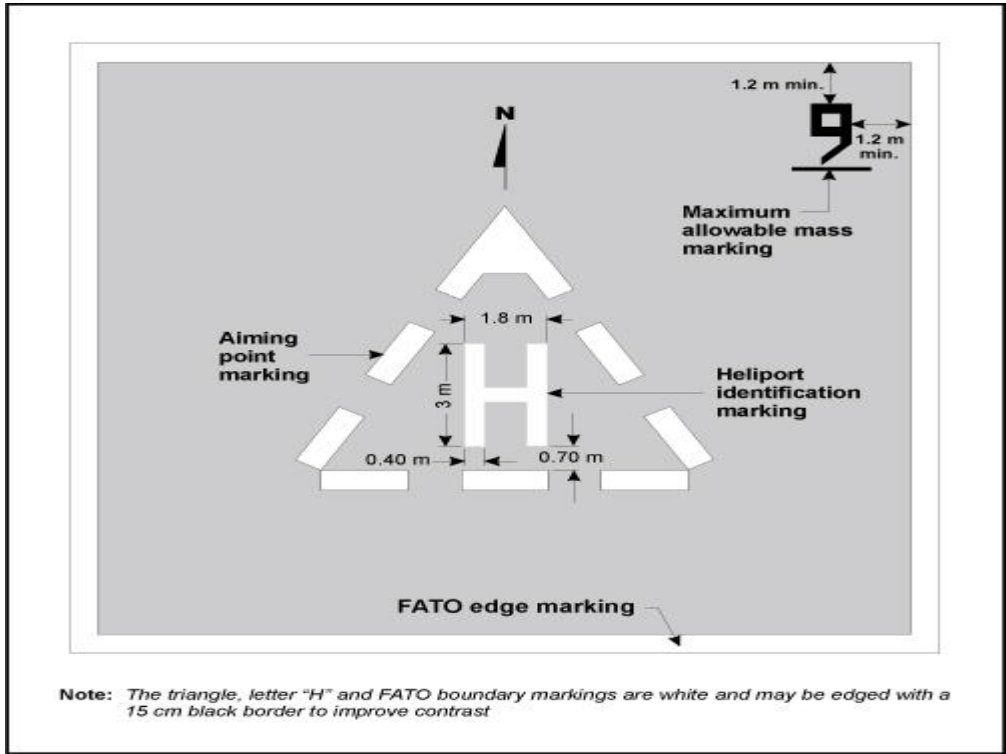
1.2 m min.

9

1.2 m min.

N

Maximum allowable mass marking

Aiming point marking

1.8 m

3 m

H

Heliport identification marking

0.40 m

0.70 m

FATO edge marking

**Note:** *The triangle, letter "H" and FATO boundary markings are white and may be edged with a 15 cm black border to improve contrast*